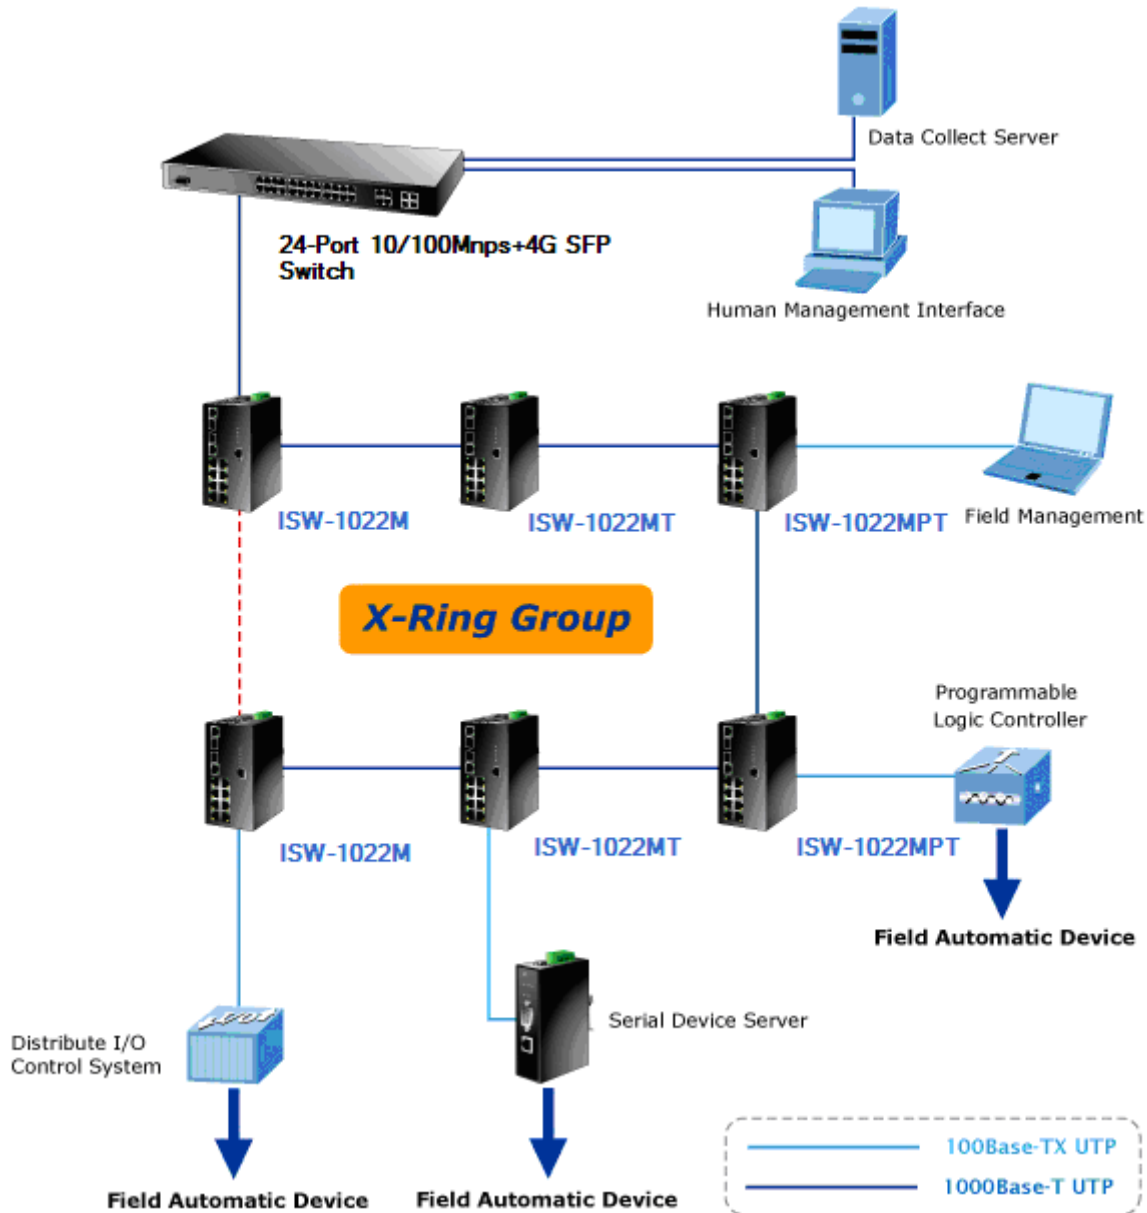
Data Collect Server

24-Port 10/100Mnps+4G SFP Switch

Human Management Interface

ISW-1022M

ISW-1022MT

ISW-1022MPT

Field Management

X-Ring Group

Programmable Logic Controller

ISW-1022M

ISW-1022MT

ISW-1022MPT

Field Automatic Device

Serial Device Server

Distribute I/O Control System

Field Automatic Device

Field Automatic Device

100Base-TX UTP

1000Base-T UTP